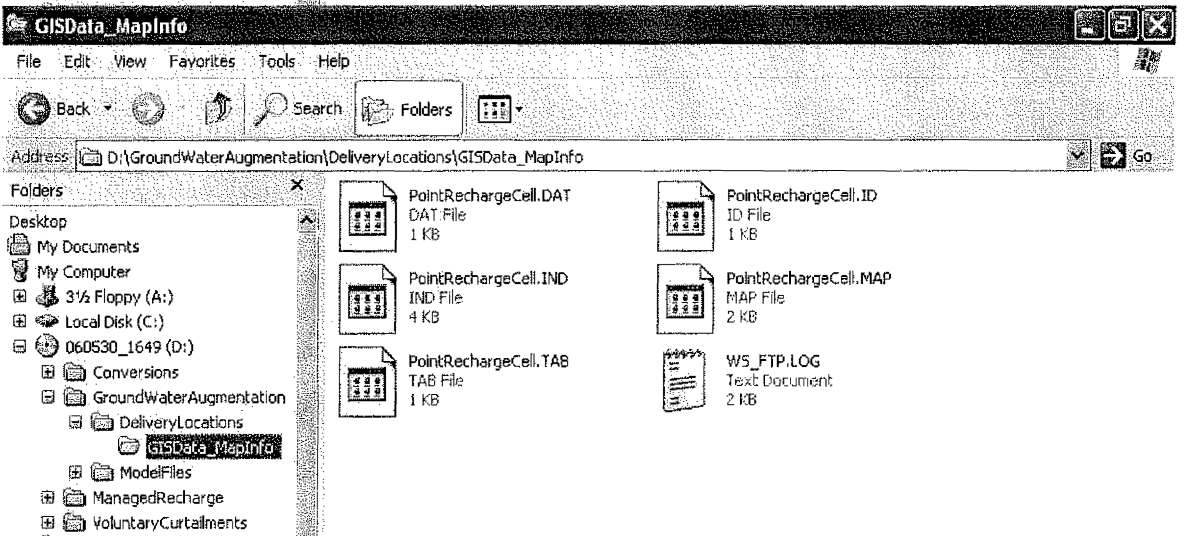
GISData_MapInfo

File Edit View Favorites Tools Help

Back Search Folders

Address D:\GroundWaterAugmentation\DeliveryLocations\GISData_MapInfo Go

Folders

Desktop
My Documents
My Computer
3½ Floppy (A:)
Local Disk (C:)
060530_1649 (D:)
Conversions
GroundWaterAugmentation
DeliveryLocations
GISData_MapInfo
ModelFiles
ManagedRecharge
VoluntaryCurtailments

PointRechargeCell.DAT
DAT File
1 KB

PointRechargeCell.ID
ID File
1 KB

PointRechargeCell.IND
IND File
4 KB

PointRechargeCell.MAP
MAP File
2 KB

PointRechargeCell.TAB
TAB File
1 KB

WS_FTP.LOG
Text Document
2 KB